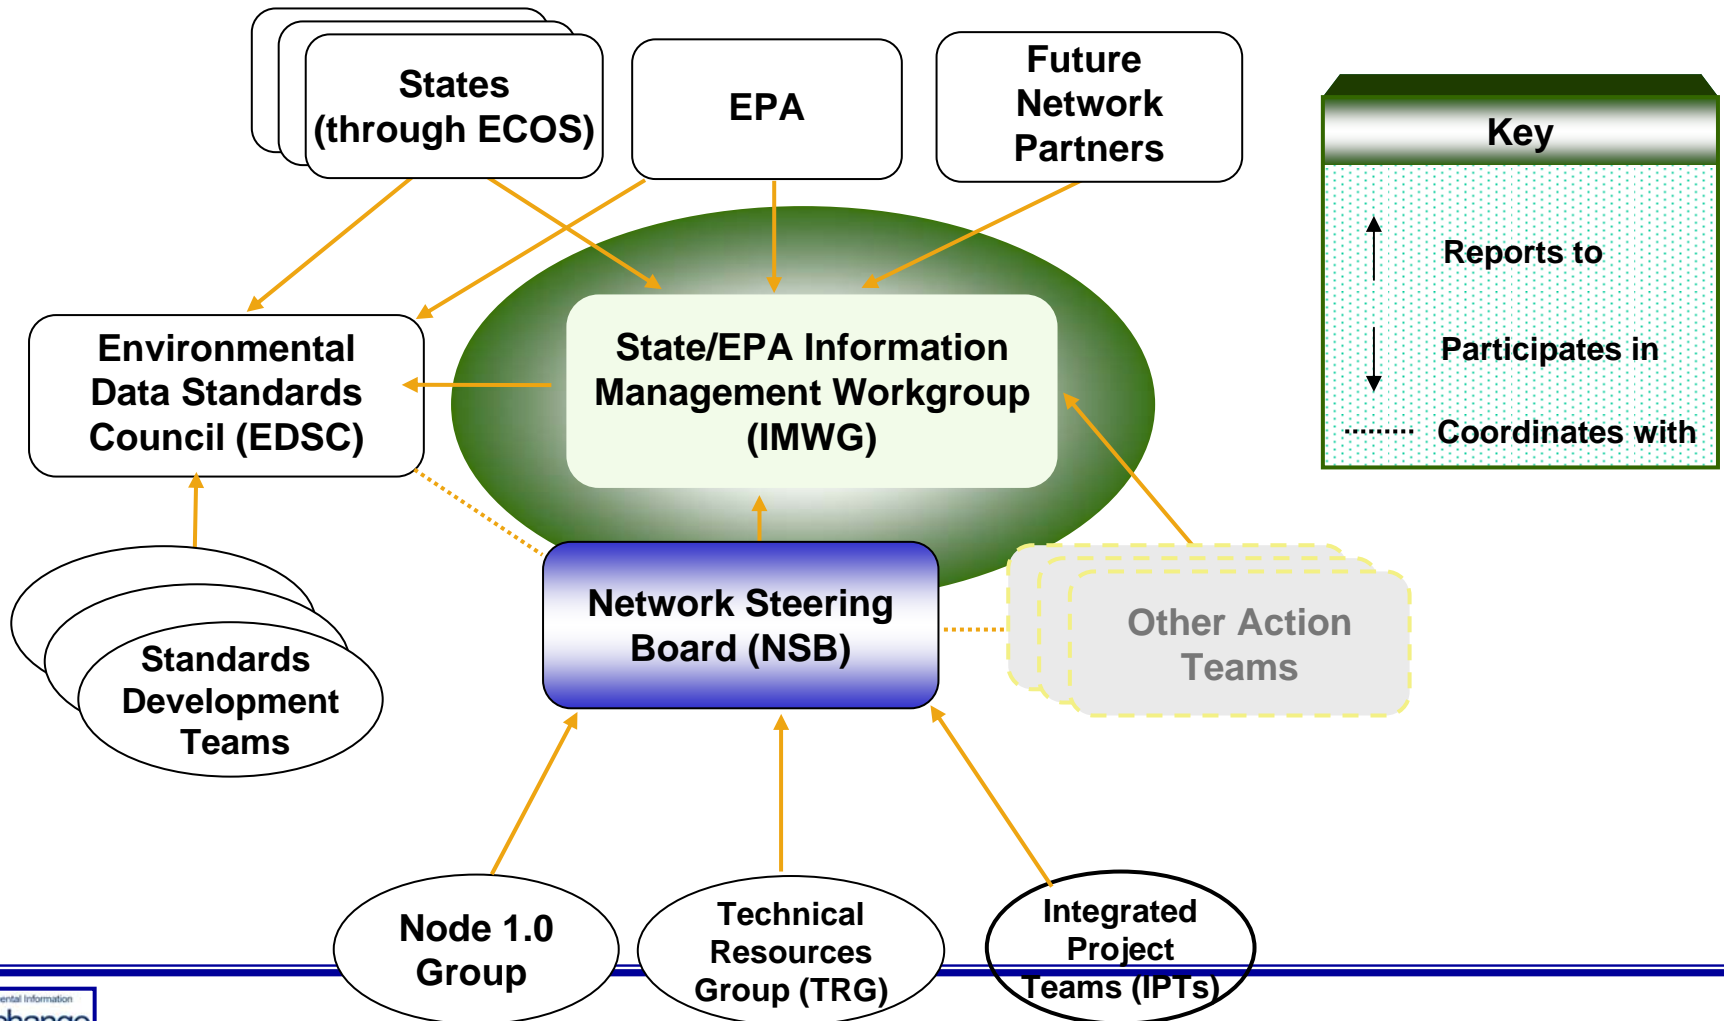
States (through ECOS)

EPA

Future Network Partners

Key

Reports to

Participates in

Coordinates with

Environmental Data Standards Council (EDSC)

State/EPA Information Management Workgroup (IMWG)

Network Steering Board (NSB)

Other Action Teams

Standards Development Teams

Node 1.0 Group

Technical Resources Group (TRG)

Integrated Project Teams (IPTs)

ental Information
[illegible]hange